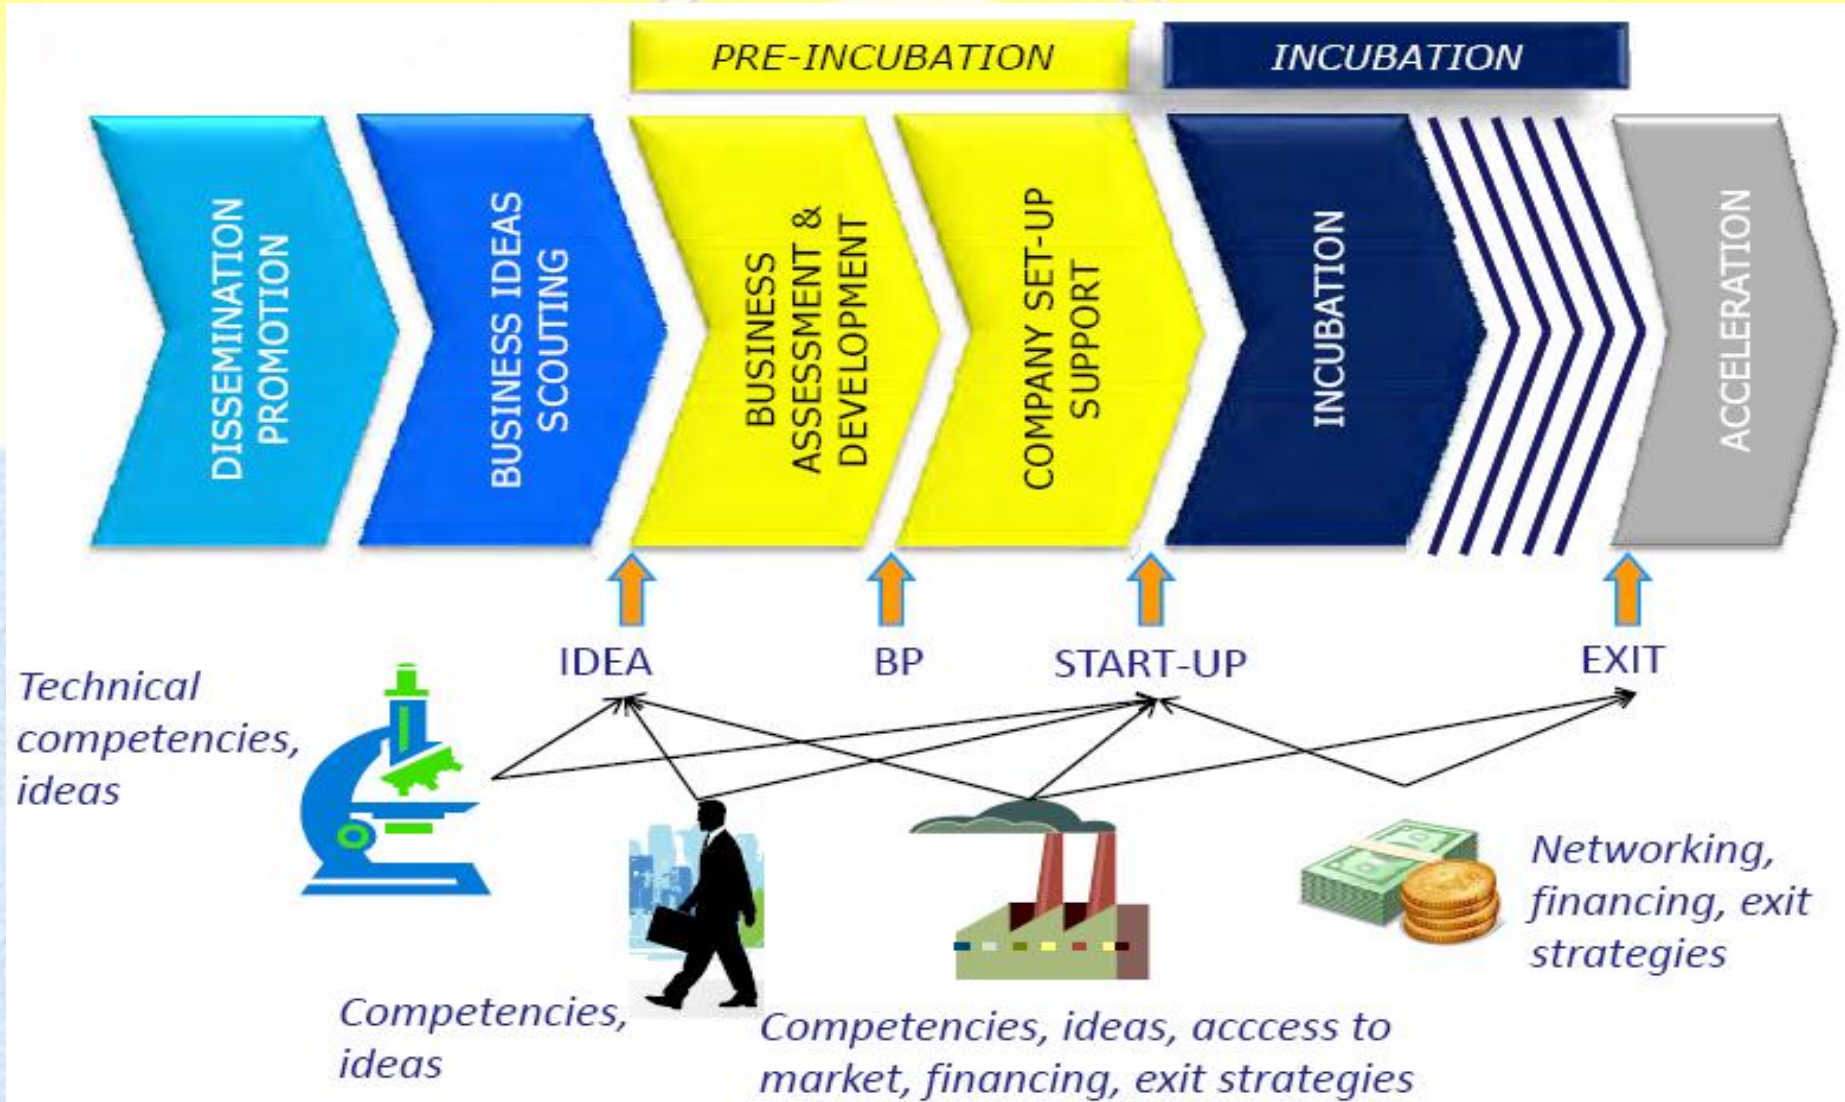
PRE-INCUBATION

INCUBATION

DISSEMINATION PROMOTION

BUSINESS IDEAS SCOUTING

BUSINESS ASSESSMENT & DEVELOPMENT

COMPANY SET-UP SUPPORT

INCUBATION

ACCELERATION

IDEA

BP

START-UP

EXIT

Technical competencies, ideas

Competencies, ideas

Competencies, ideas, acccess to market, financing, exit strategies

Networking, financing, exit strategies